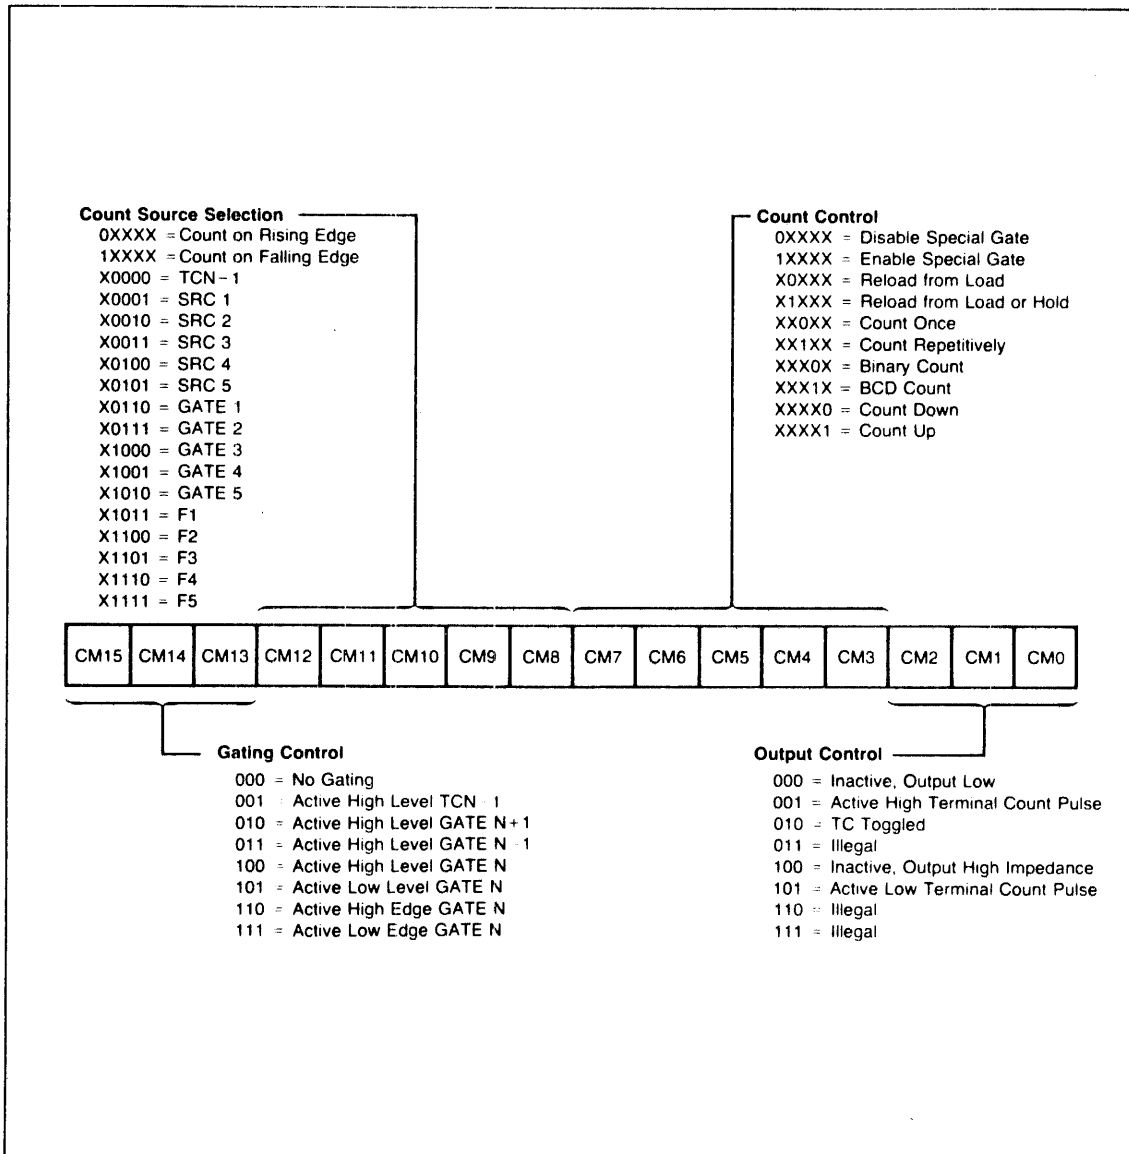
Count Source Selection
0XXXX = Count on Rising Edge
1XXXX = Count on Falling Edge
X0000 = TCN-1
X0001 = SRC 1
X0010 = SRC 2
X0011 = SRC 3
X0100 = SRC 4
X0101 = SRC 5
X0110 = GATE 1
X0111 = GATE 2
X1000 = GATE 3
X1001 = GATE 4
X1010 = GATE 5
X1011 = F1
X1100 = F2
X1101 = F3
X1110 = F4
X1111 = F5

Count Control
0XXXX = Disable Special Gate
1XXXX = Enable Special Gate
X0XXX = Reload from Load
X1XXX = Reload from Load or Hold
XX0XX = Count Once
XX1XX = Count Repetitively
XXX0X = Binary Count
XXX1X = BCD Count
XXXX0 = Count Down
XXXX1 = Count Up

| CM15 | CM14 | CM13 | CM12 | CM11 | CM10 | CM9 | CM8 | CM7 | CM6 | CM5 | CM4 | CM3 | CM2 | CM1 | CM0 |
|---|---|---|---|---|---|---|---|---|---|---|---|---|---|---|---|

Gating Control
000 = No Gating
001 = Active High Level TCN-1
010 = Active High Level GATE N+1
011 = Active High Level GATE N-1
100 = Active High Level GATE N
101 = Active Low Level GATE N
110 = Active High Edge GATE N
111 = Active Low Edge GATE N

Output Control
000 = Inactive, Output Low
001 = Active High Terminal Count Pulse
010 = TC Toggled
011 = Illegal
100 = Inactive, Output High Impedance
101 = Active Low Terminal Count Pulse
110 = Illegal
111 = Illegal